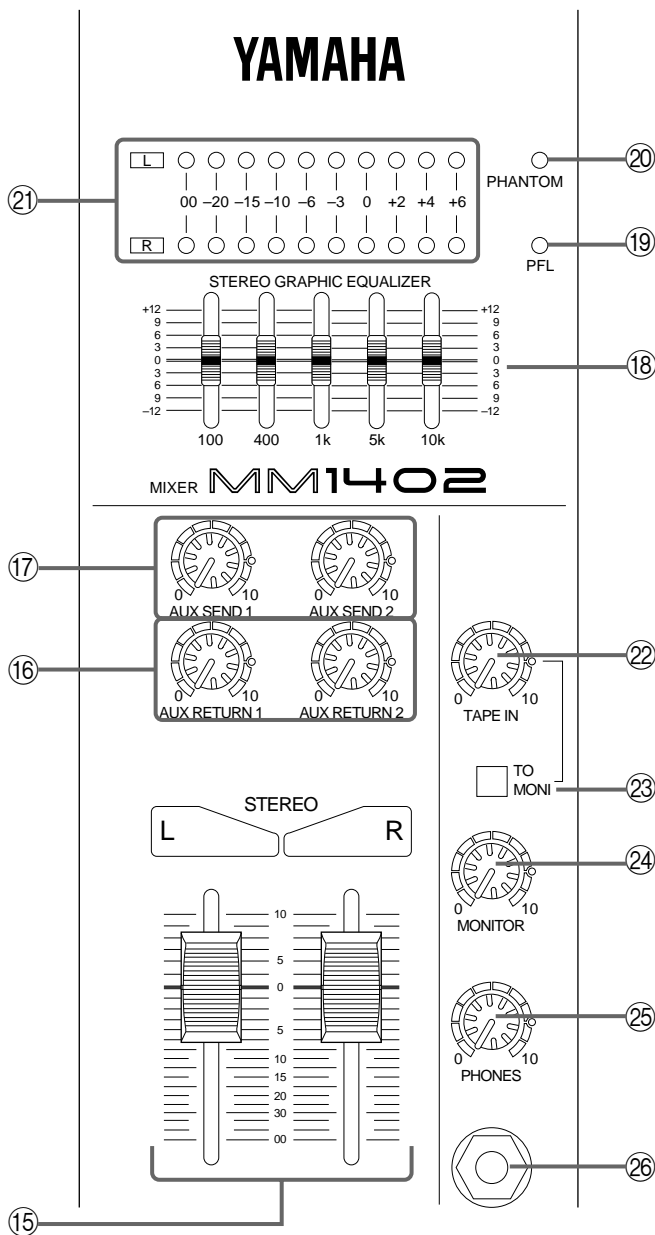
YAMAHA

㉑
L
00 –20 –15 –10 –6 –3 0 +2 +4 +6
R

PHANTOM ⑳
PFL ⑲

STEREO GRAPHIC EQUALIZER
+12 9 6 3 0 3 6 9 –12
+12 9 6 3 0 3 6 9 –12
100 400 1k 5k 10k
⑱

MIXER MM1402

⑰
0 10 AUX SEND 1
0 10 AUX SEND 2

⑯
0 10 AUX RETURN 1
0 10 AUX RETURN 2

0 10 TAPE IN ㉒

TO MONI ㉓

STEREO
L R

10 5 0 5 10 15 20 30 00

0 10 MONITOR ㉔

0 10 PHONES ㉕

㉖

⑮